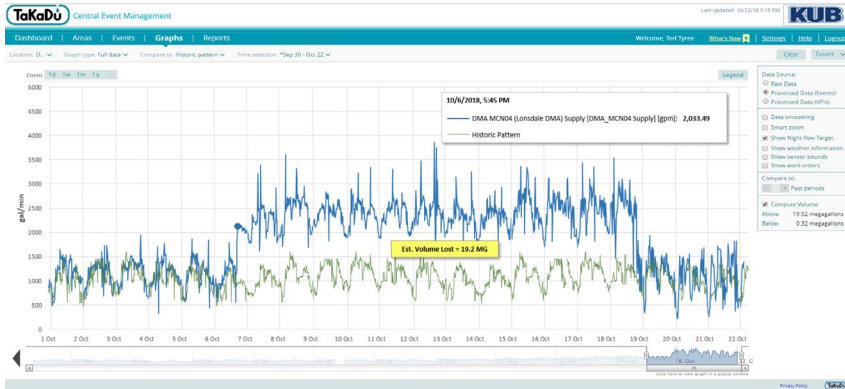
TaKaDu Central Event Management

Last updated: 10/22/18 5:15 PM

KUB

Dashboard | Areas | Events | Graphs | Reports

Welcome, Ted Tyree | What's New | Settings | Help | Logout

Location: D... Graph type: Full data Compare to: Historic pattern Time selection: *Sep 30 - Oct 22

Clear Export

Zoom 1d 1w 1m 1q

Legend

10/6/2018, 5:45 PM

DMA MCN04 (Lonsdale DMA) Supply [DMA_MCN04 Supply] [gpm]: 2,033.49

Historic Pattern

Est. Volume Lost = 19.2 MG

gal/min

5000
4500
4000
3500
3000
2500
2000
1500
1000
500
0

1 Oct 2 Oct 3 Oct 4 Oct 5 Oct 6 Oct 7 Oct 8 Oct 9 Oct 10 Oct 11 Oct 12 Oct 13 Oct 14 Oct 15 Oct 16 Oct 17 Oct 18 Oct 19 Oct 20 Oct 21 Oct 22 Oct

8. Oct

Click here to view graph in a popup window

Data Source:
Raw Data
Processed Data (Events)
Processed Data (KPIs)

Data smoothing
Smart zoom
Show Night flow Target
Show weather information
Show sensor bounds
Show work orders

Compare to:
Past periods

Compute Volume
Above 19.52 megagallons
Below 0.32 megagallons

Privacy Policy TaKaDu